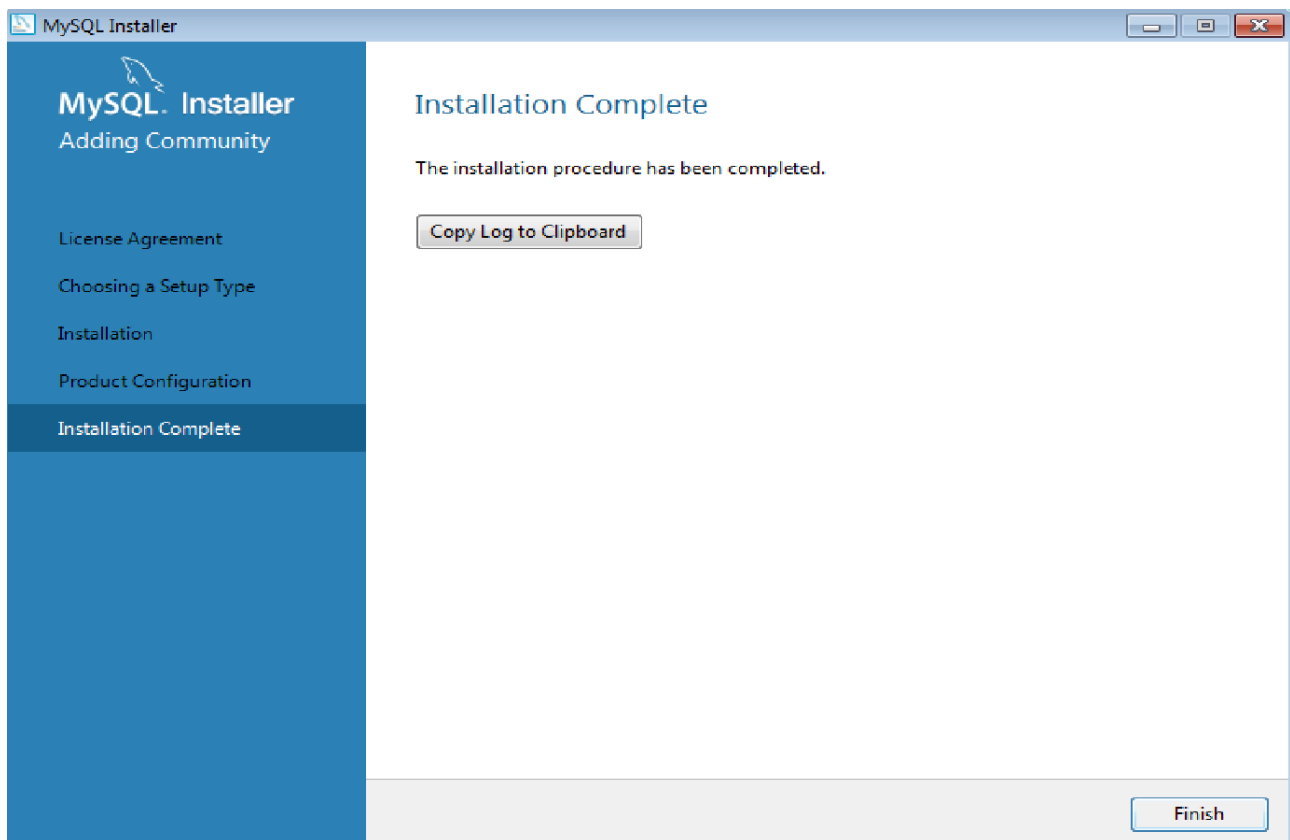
MySQL Installer

MySQL. Installer
Adding Community

License Agreement

Choosing a Setup Type

Installation

Product Configuration

Installation Complete

Installation Complete

The installation procedure has been completed.

Copy Log to Clipboard

Finish